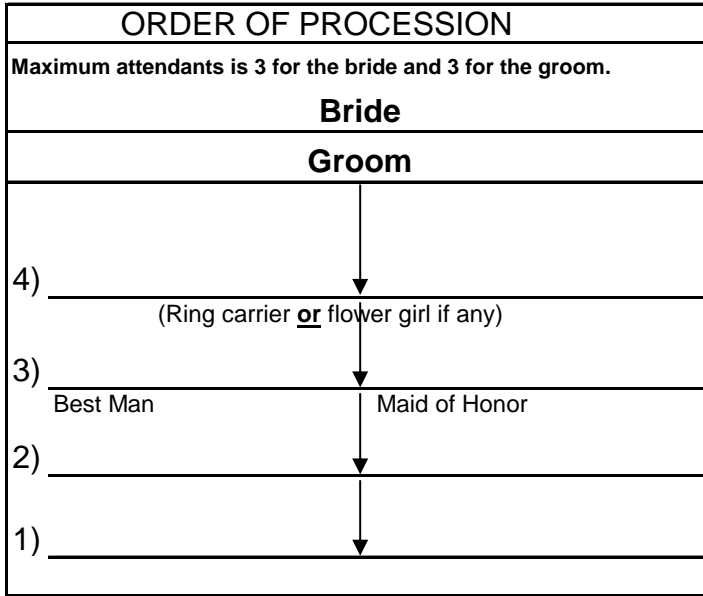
ORDER OF PROCESSION

**Maximum attendants is 3 for the bride and 3 for the groom.**

**Bride**

**Groom**

4) ______________________

(Ring carrier **or** flower girl if any)

3) ______________________

Best Man

Maid of Honor

2) ______________________

1) ______________________